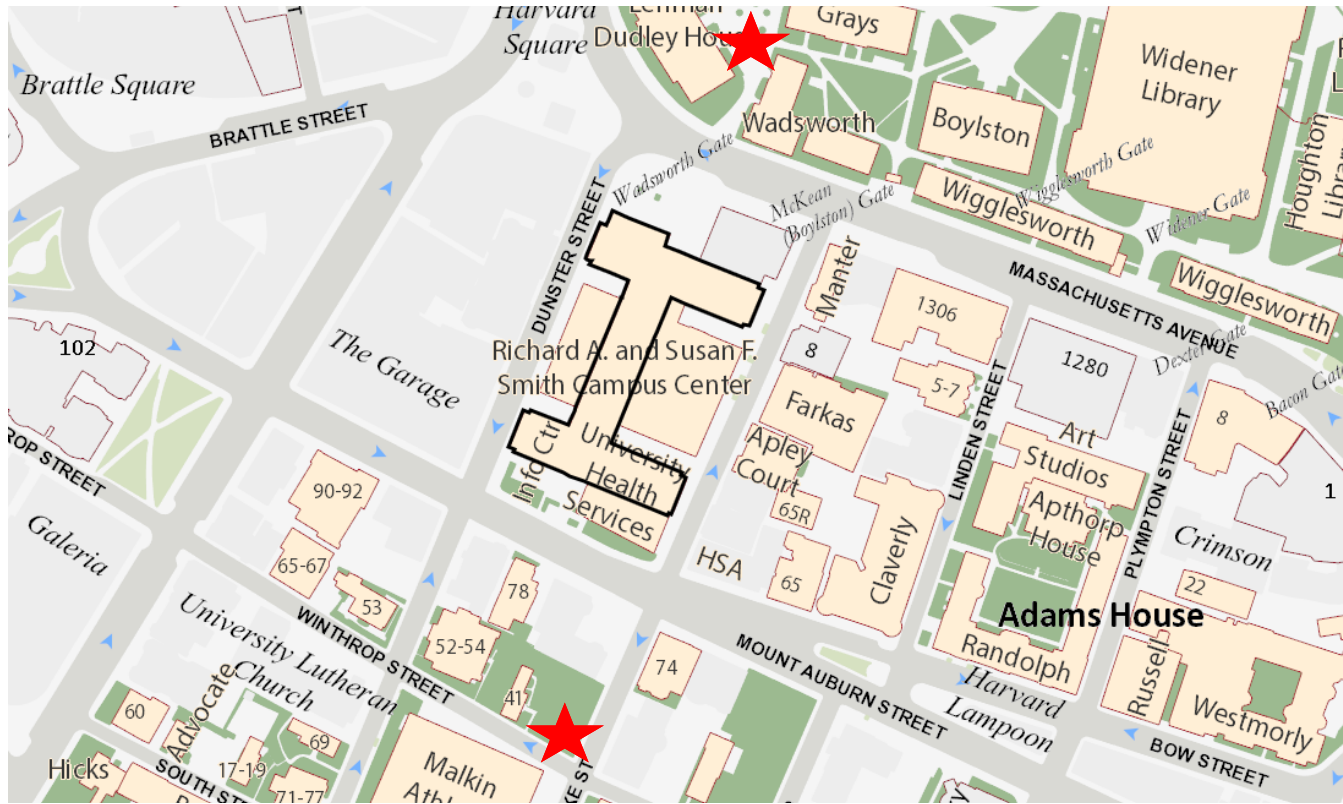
Harvard Square
Lehman Dudley House
Grays
Widener Library
Brattle Square
BRATTLE STREET
Wadsworth
Boylston
Wadsworth Gate
Wigglesworth Gate
Houghton Library
Wadsworth Gate
McKean (Boylston) Gate
Wigglesworth
Widener Gate
DUNSTER STREET
MASSACHUSETTS AVENUE
Wigglesworth
Manter
1306
102
The Garage
8
Richard A. and Susan F. Smith Campus Center
1280
Dexter Gate
5-7
Bacon Gate
Farkas
8
Art Studios
Info Ctr
University Health Services
Apley Court
LINDEN STREET
PLYMPTON STREET
ROP STREET
1
90-92
65R
Apthorp House
Crimson
Galeria
HSA
65
Claverly
22
65-67
78
Adams House
53
University Lutheran Church
WINTHROP STREET
52-54
74
MOUNT AUBURN STREET
Randolph
Harvard Lampoon
Russell
Westmorly
60
Advocate
41
69
BOW STREET
Hicks
17-19
SOUTH ST
71-77
Malkin Ath
KE ST